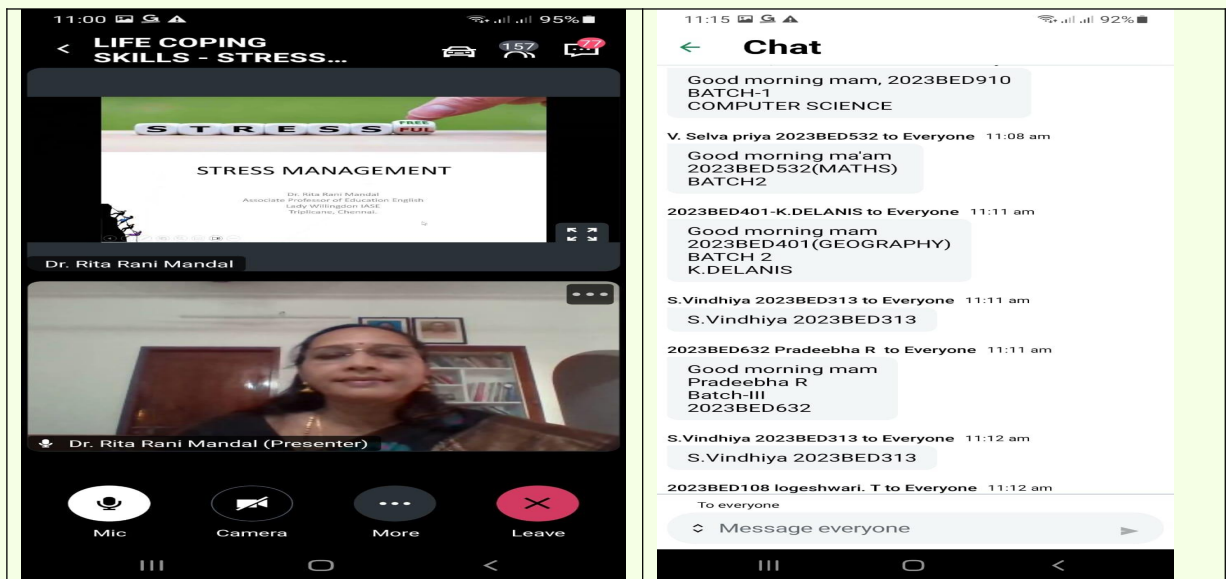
11:00 95%

LIFE COPING SKILLS - STRESS...

157 77

S T R E S S FREE FUL

STRESS MANAGEMENT

Dr. Rita Rani Mandal
Associate Professor of Education English
Lady Willingdon IASE
Triplicane, Chennai.

Dr. Rita Rani Mandal

Dr. Rita Rani Mandal (Presenter)

Mic Camera More Leave

11:15 92%

Chat

Good morning mam, 2023BED910
BATCH-1
COMPUTER SCIENCE

V. Selva priya 2023BED532 to Everyone 11:08 am

Good morning ma'am
2023BED532(MATHS)
BATCH2

2023BED401-K.DELANIS to Everyone 11:11 am

Good morning mam
2023BED401(GEOGRAPHY)
BATCH 2
K.DELANIS

S.Vindhiya 2023BED313 to Everyone 11:11 am

S.Vindhiya 2023BED313

2023BED632 Pradeebha R to Everyone 11:11 am

Good morning mam
Pradeebha R
Batch-III
2023BED632

S.Vindhiya 2023BED313 to Everyone 11:12 am

S.Vindhiya 2023BED313

2023BED108 logeshwari. T to Everyone 11:12 am

To everyone

Message everyone